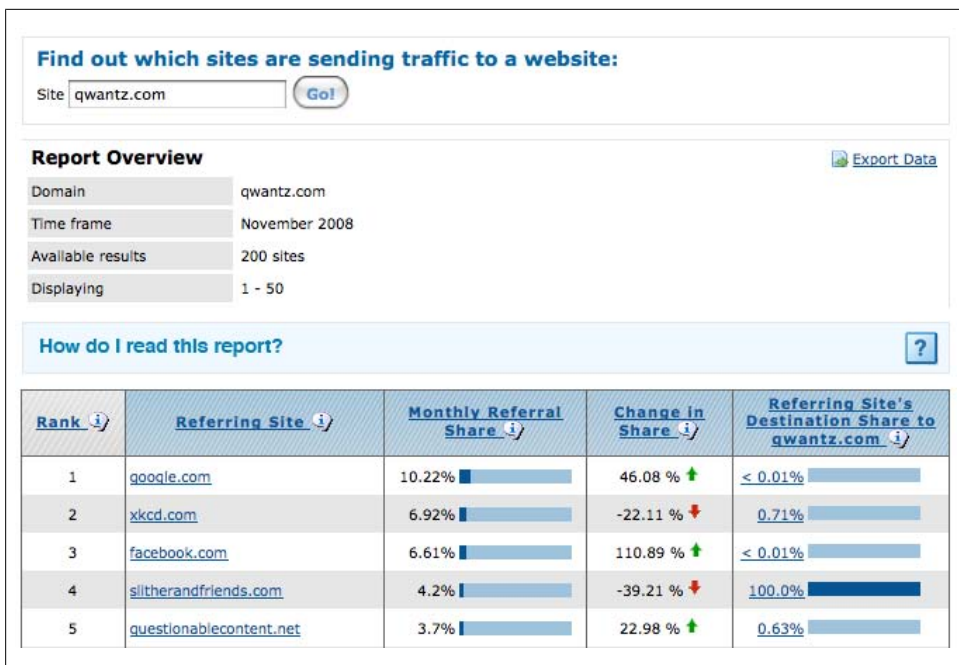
Find out which sites are sending traffic to a website:

Site qwantz.com Go!

Report Overview

Export Data

| | |
|---|---|
| Domain | qwantz.com |
| Time frame | November 2008 |
| Available results | 200 sites |
| Displaying | 1 - 50 |

How do I read this report?

?

| Rank | Referring Site | Monthly Referral Share | Change in Share | Referring Site's Destination Share to qwantz.com |
|---|---|---|---|---|
| 1 | google.com | 10.22% | 46.08 % | < 0.01% |
| 2 | xkcd.com | 6.92% | -22.11 % | 0.71% |
| 3 | facebook.com | 6.61% | 110.89 % | < 0.01% |
| 4 | slitherandfriends.com | 4.2% | -39.21 % | 100.0% |
| 5 | questionablecontent.net | 3.7% | 22.98 % | 0.63% |